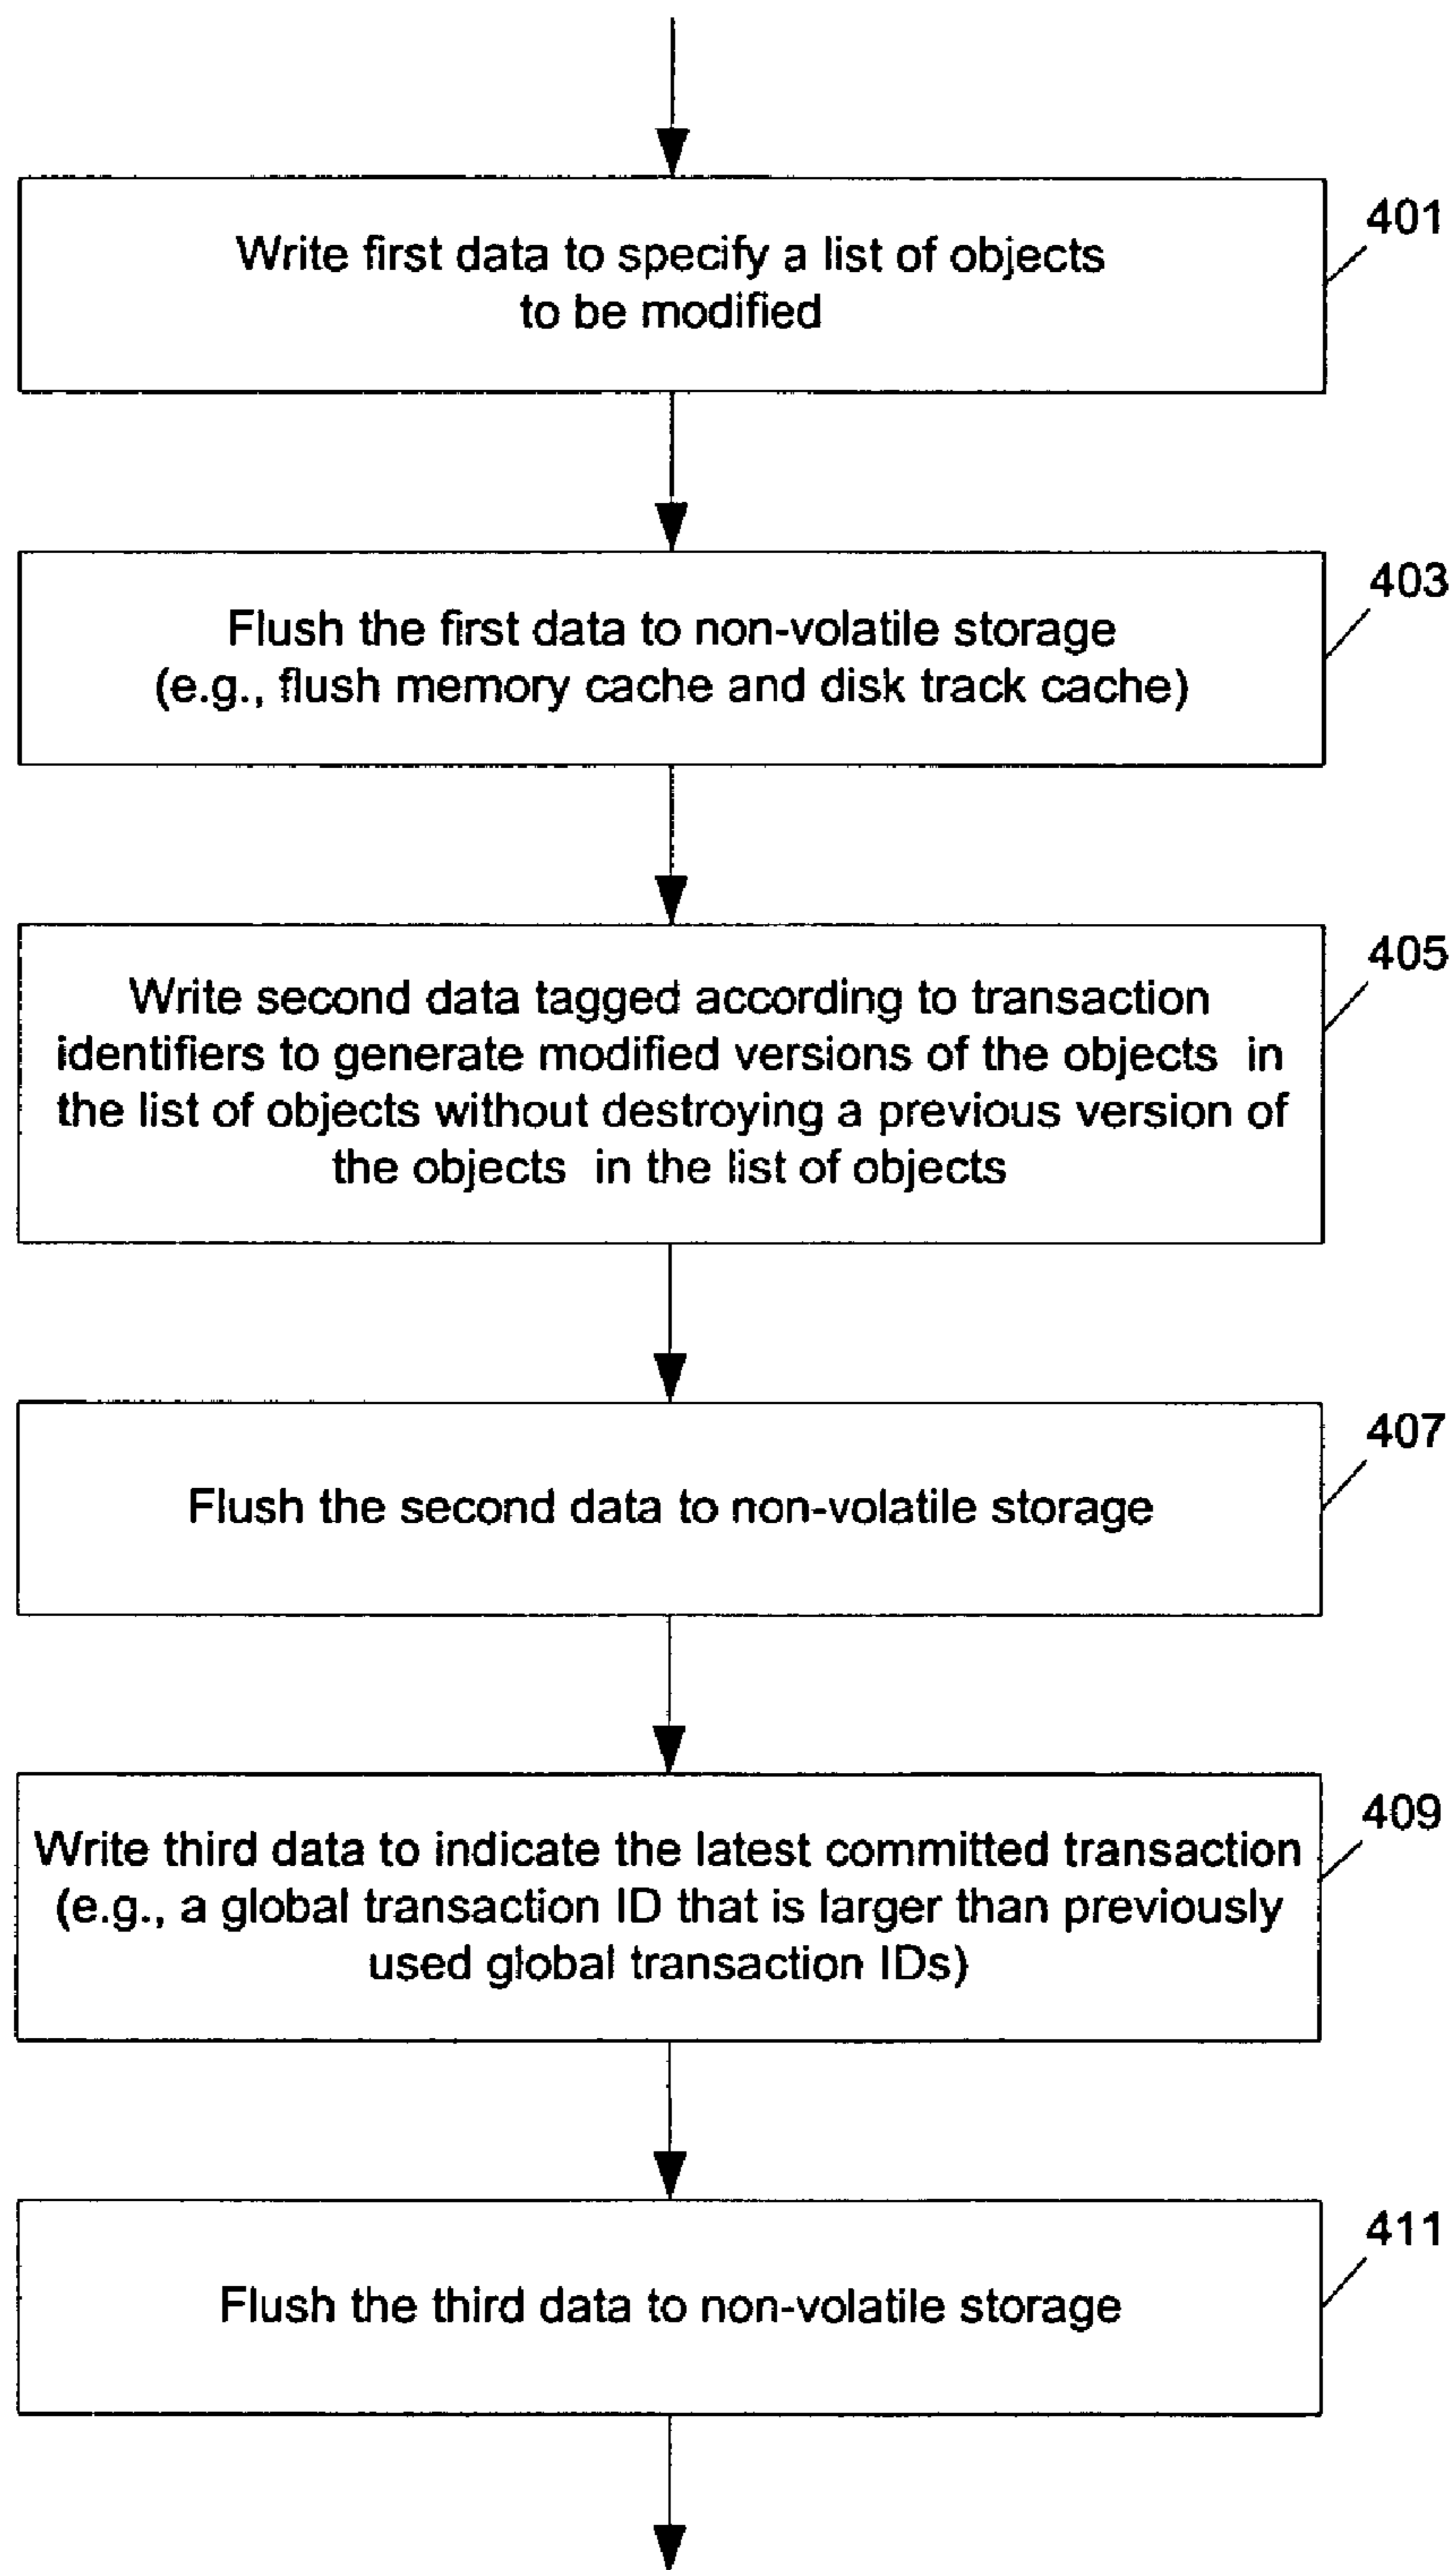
401
Write first data to specify a list of objects to be modified

403
Flush the first data to non-volatile storage (e.g., flush memory cache and disk track cache)

405
Write second data tagged according to transaction identifiers to generate modified versions of the objects in the list of objects without destroying a previous version of the objects in the list of objects

407
Flush the second data to non-volatile storage

409
Write third data to indicate the latest committed transaction (e.g., a global transaction ID that is larger than previously used global transaction IDs)

411
Flush the third data to non-volatile storage